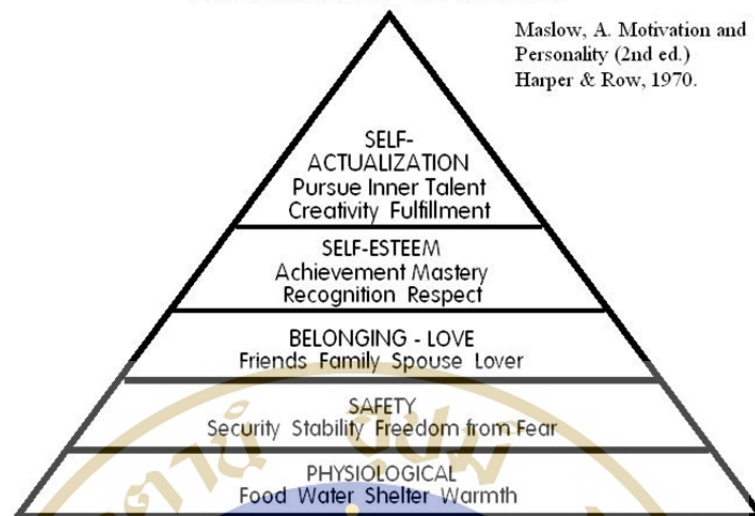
Maslow, A. Motivation and Personality (2nd ed.) Harper & Row, 1970.

SELF-ACTUALIZATION
Pursue Inner Talent
Creativity Fulfillment

SELF-ESTEEM
Achievement Mastery
Recognition Respect

BELONGING - LOVE
Friends Family Spouse Lover

SAFETY
Security Stability Freedom from Fear

PHYSIOLOGICAL
Food Water Shelter Warmth